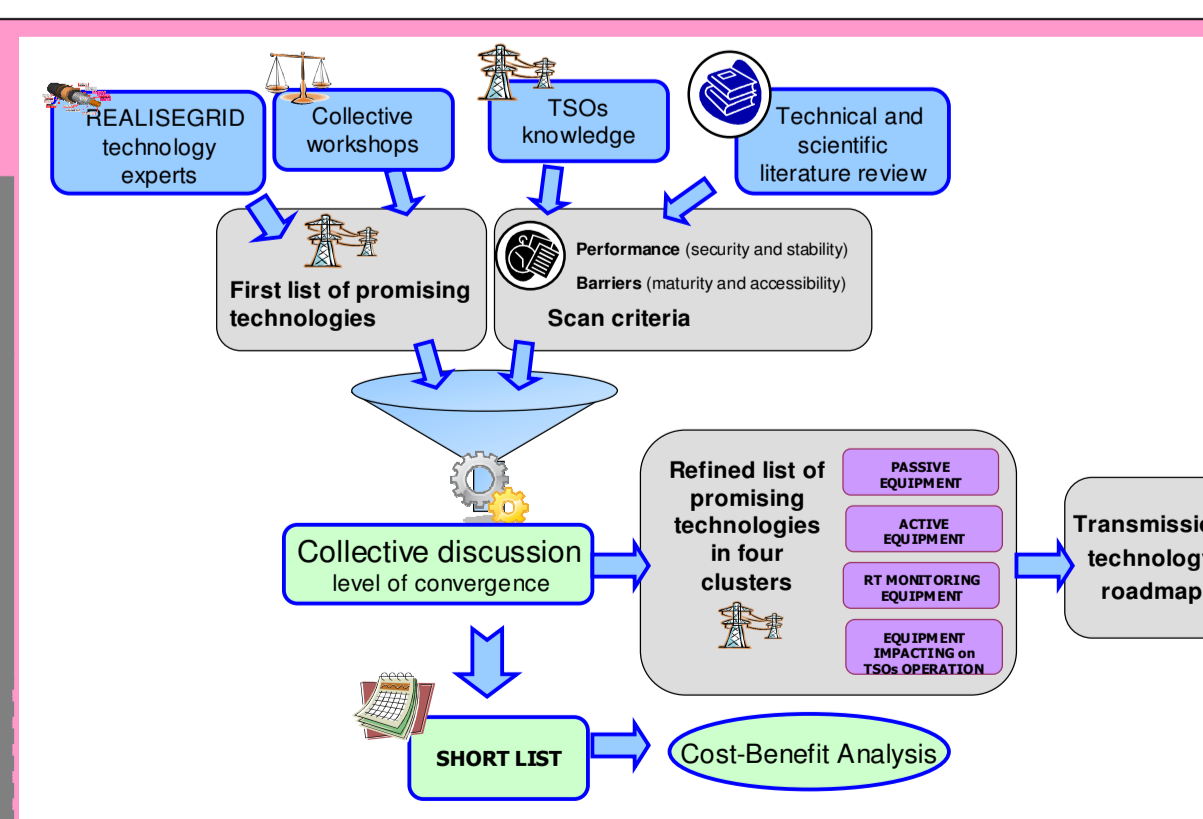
REALISEGRID technology experts

Collective workshops

TSOs knowledge

Technical and scientific literature review

First list of promising technologies

**Performance** (security and stability)

**Barriers** (maturity and accessibility)

Scan criteria

Collective discussion
level of convergence

Refined list of promising technologies in four clusters

PASSIVE EQUIPMENT

ACTIVE EQUIPMENT

RT MONITORING EQUIPMENT

EQUIPMENT IMPACTING on TSOs OPERATION

Transmissi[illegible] technolog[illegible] roadmap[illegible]

SHORT LIST

Cost-Benefit Analysis